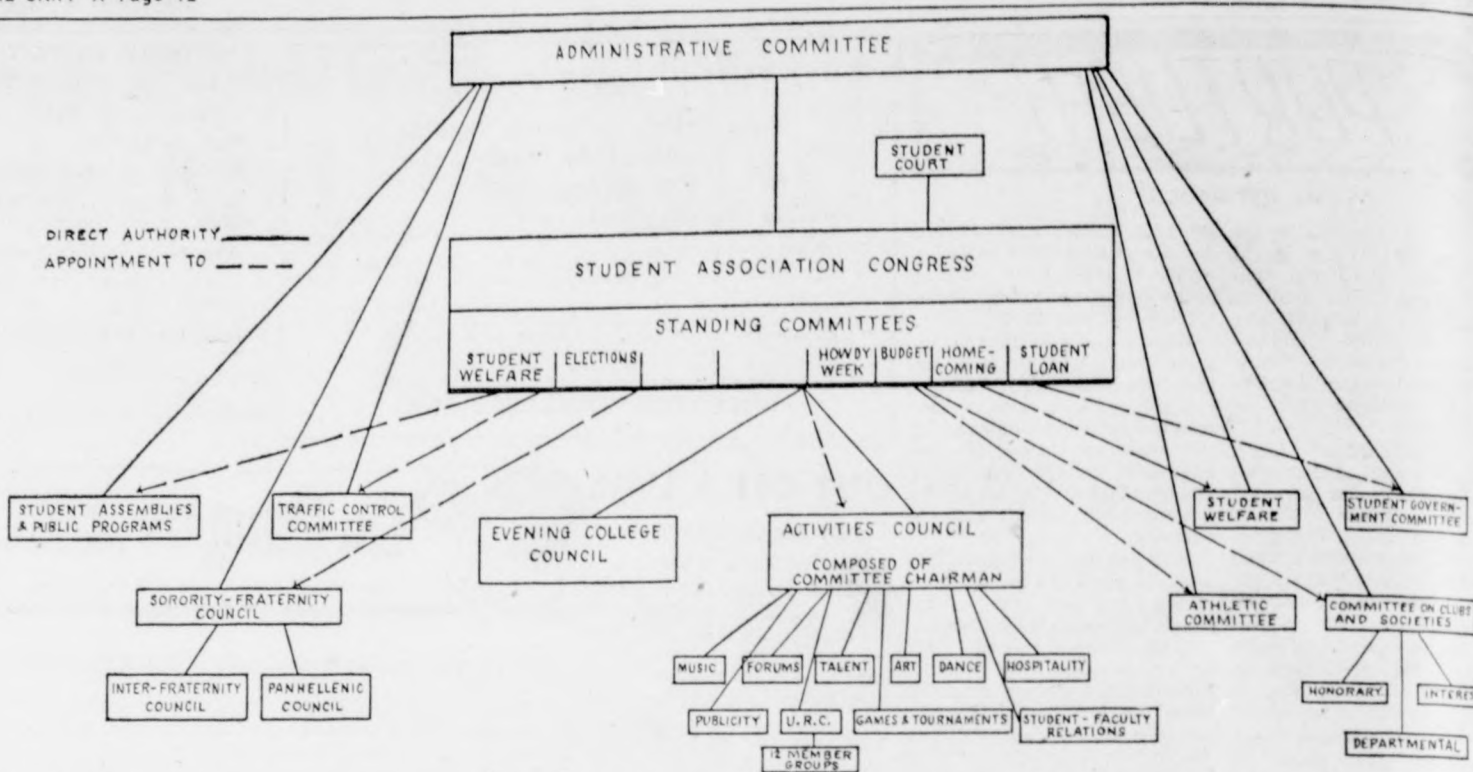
ADMINISTRATIVE COMMITTEE

STUDENT COURT

DIRECT AUTHORITY
APPOINTMENT TO

STUDENT ASSOCIATION CONGRESS

STANDING COMMITTEES

STUDENT WELFARE | ELECTIONS | | | HOWDY WEEK | BUDGET | HOME-COMING | STUDENT LOAN

STUDENT ASSEMBLIES & PUBLIC PROGRAMS

TRAFFIC CONTROL COMMITTEE

EVENING COLLEGE COUNCIL

ACTIVITIES COUNCIL

COMPOSED OF COMMITTEE CHAIRMAN

STUDENT WELFARE

STUDENT GOVERNMENT COMMITTEE

SORORITY-FRATERNITY COUNCIL

INTER-FRATERNITY COUNCIL

PANHELLENIC COUNCIL

MUSIC

FORUMS

TALENT

ART

DANCE

HOSPITALITY

PUBLICITY

U.R.C.

12 MEMBER GROUPS

GAMES & TOURNAMENTS

STUDENT-FACULTY RELATIONS

ATHLETIC COMMITTEE

COMMITTEE ON CLUBS AND SOCIETIES

HONORARY

INTERES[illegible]

DEPARTMENTAL